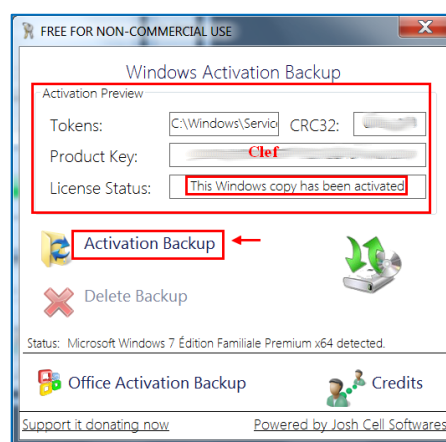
FREE FOR NON-COMMERCIAL USE

Windows Activation Backup

Activation Preview

Tokens: C:\Windows\Servic CRC32: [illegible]

Product Key: Clef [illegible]

License Status: This Windows copy has been activated

Activation Backup

Delete Backup

Status: Microsoft Windows 7 Édition Familiale Premium x64 detected.

Office Activation Backup

Credits

Support it donating now

Powered by Josh Cell Softwares